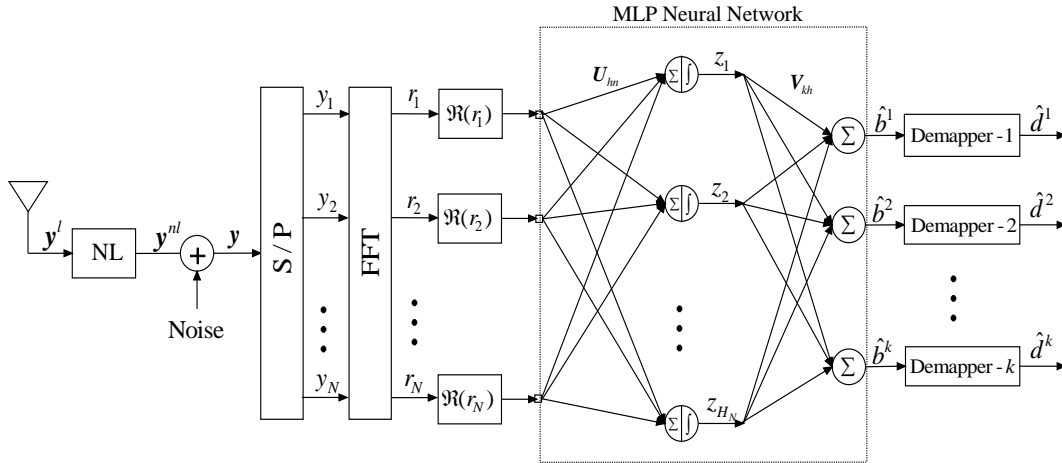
MLP Neural Network

$\boldsymbol{y}^l$

NL

$\boldsymbol{y}^{nl}$

$+$

$\boldsymbol{y}$

Noise

S / P

$y_1$

$y_2$

$y_N$

FFT

$r_1$

$r_2$

$r_N$

$\Re(r_1)$

$\Re(r_2)$

$\Re(r_N)$

$\boldsymbol{U}_{hn}$

$\Sigma \int$

$\Sigma \int$

$\Sigma \int$

$z_1$

$z_2$

$z_{H_N}$

$\boldsymbol{V}_{kh}$

$\Sigma$

$\Sigma$

$\Sigma$

$\hat{b}^1$

$\hat{b}^2$

$\hat{b}^k$

Demapper - 1

Demapper - 2

Demapper - $k$

$\hat{d}^1$

$\hat{d}^2$

$\hat{d}^k$